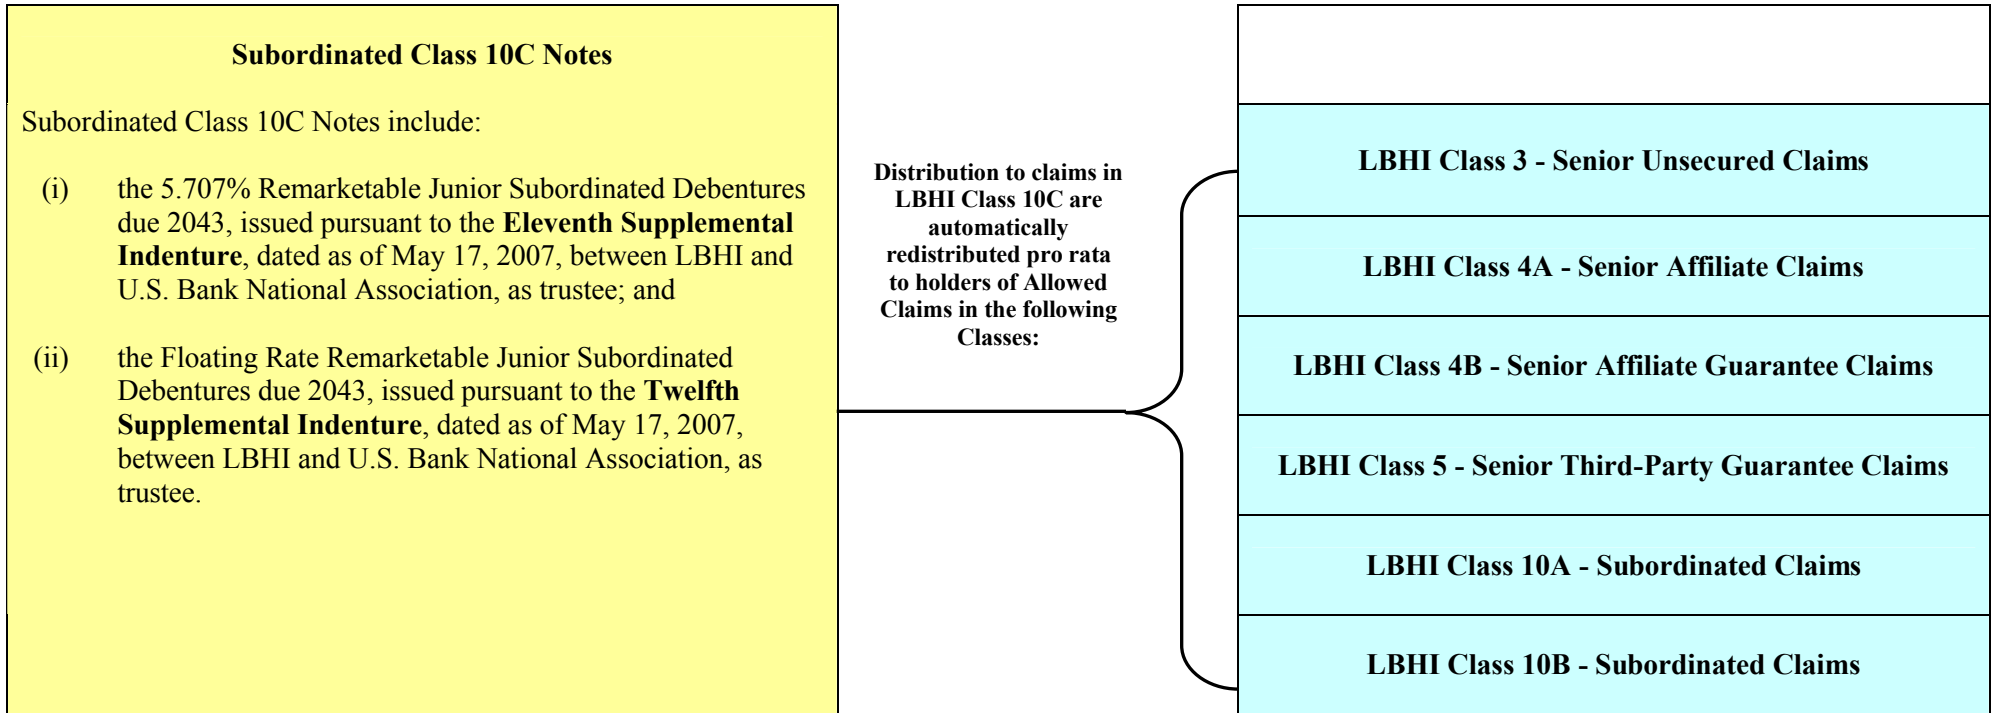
Subordinated Class 10C Notes

Subordinated Class 10C Notes include:

(i) the 5.707% Remarketable Junior Subordinated Debentures due 2043, issued pursuant to the **Eleventh Supplemental Indenture**, dated as of May 17, 2007, between LBHI and U.S. Bank National Association, as trustee; and

(ii) the Floating Rate Remarketable Junior Subordinated Debentures due 2043, issued pursuant to the **Twelfth Supplemental Indenture**, dated as of May 17, 2007, between LBHI and U.S. Bank National Association, as trustee.

Distribution to claims in LBHI Class 10C are automatically redistributed pro rata to holders of Allowed Claims in the following Classes:

LBHI Class 3 - Senior Unsecured Claims

LBHI Class 4A - Senior Affiliate Claims

LBHI Class 4B - Senior Affiliate Guarantee Claims

LBHI Class 5 - Senior Third-Party Guarantee Claims

LBHI Class 10A - Subordinated Claims

LBHI Class 10B - Subordinated Claims